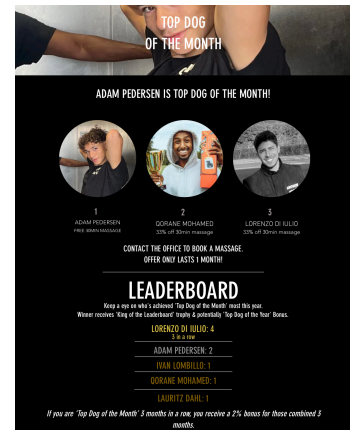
TOP DOG
OF THE MONTH

ADAM PEDERSEN IS TOP DOG OF THE MONTH!

1
ADAM PEDERSEN
FREE 30MIN MASSAGE

2
QORANE MOHAMED
33% off 30min massage

3
LORENZO DI IULIO
33% off 30min massage

CONTACT THE OFFICE TO BOOK A MASSAGE.
OFFER ONLY LASTS 1 MONTH!

LEADERBOARD

Keep a eye on who's achieved 'Top Dog of the Month' most this year.
Winner receives 'King of the Leaderboard' trophy & potentially 'Top Dog of the Year' Bonus.

LORENZO DI IULIO: 4
3 in a row

ADAM PEDERSEN: 2

IVAN LOMBILLO: 1

QORANE MOHAMED: 1

LAURITZ DAHL: 1

If you are 'Top Dog of the Month' 3 months in a row, you receive a 2% bonus for those combined 3 months.